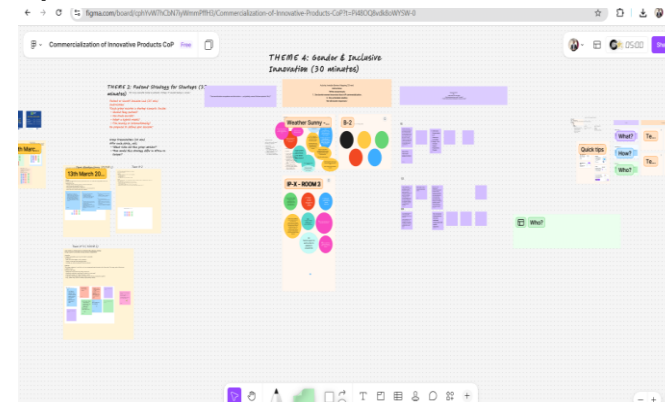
figma.com/board/cphYvW7hCbN7iyWmmPflH3/Commercialization-of-Innovative-Products-CoP?t=Pi4lOQ8vdkllcWYSW-0

Commercialization of Innovative Products CoP Free

05:00

THEME 4: Gender & Inclusive Innovation (30 minutes)

THEME 2: Patent Strategy for Startups (30 minutes)

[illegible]

13th March 20...

th Marc...

Weather Sunny -...

B-2

IP-X - ROOM 2

Quick tips

What?

How?

Who?

Te...

Te...

Who?